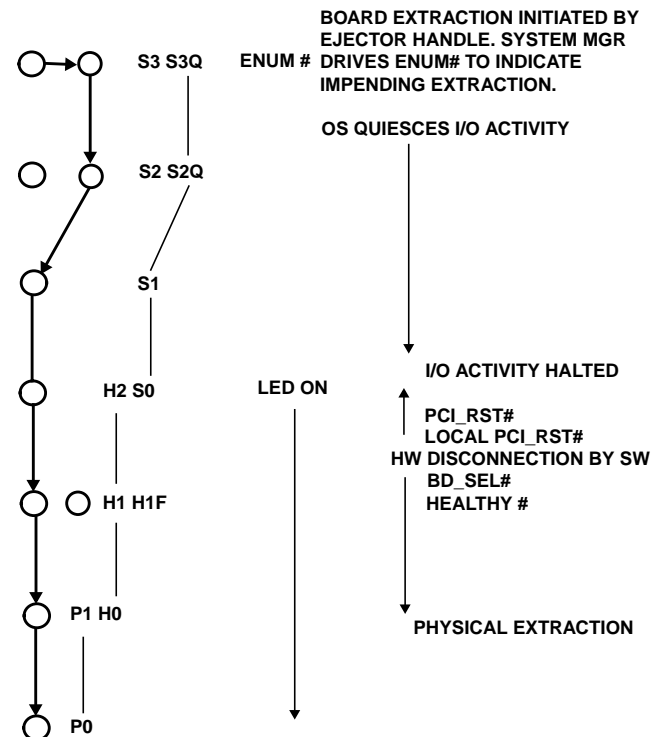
BOARD EXTRACTION INITIATED BY EJECTOR HANDLE. SYSTEM MGR DRIVES ENUM# TO INDICATE IMPENDING EXTRACTION.

S3 S3Q

ENUM #

OS QUIESCES I/O ACTIVITY

S2 S2Q

S1

H2 S0

LED ON

I/O ACTIVITY HALTED

PCI_RST#
LOCAL PCI_RST#
HW DISCONNECTION BY SW
BD_SEL#
HEALTHY #

H1 H1F

P1 H0

PHYSICAL EXTRACTION

P0